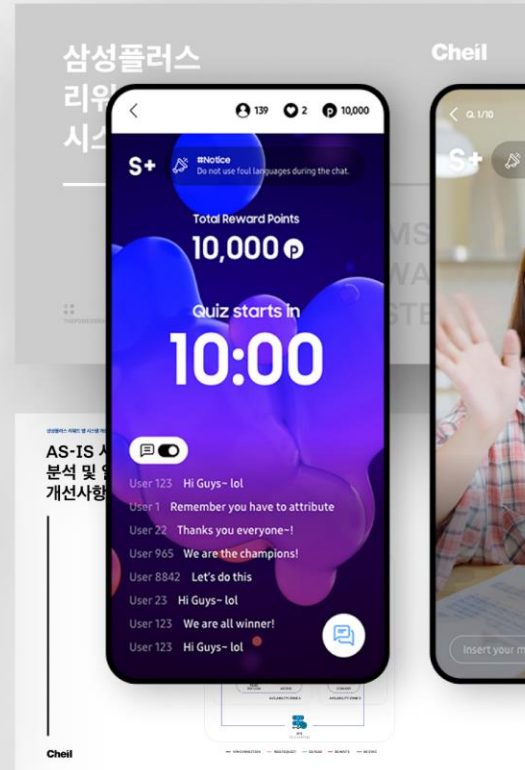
삼성플러스
리워
시스

Cheil

139 2 10,000

S+

#Notice
Do not use foul languages during the chat.

Total Reward Points
10,000

Quiz starts in
10:00

User 123 Hi Guys~ lol
User 1 Remember you have to attribute
User 22 Thanks you everyone~!
User 965 We are the champions!
User 8842 Let's do this
User 23 Hi Guys~ lol
User 123 We are all winner!
User 123 Hi Guys~ lol

1/10

S+

MS
WA
STE

Insert your m

AS-IS
분석 및
개선사항

Cheil